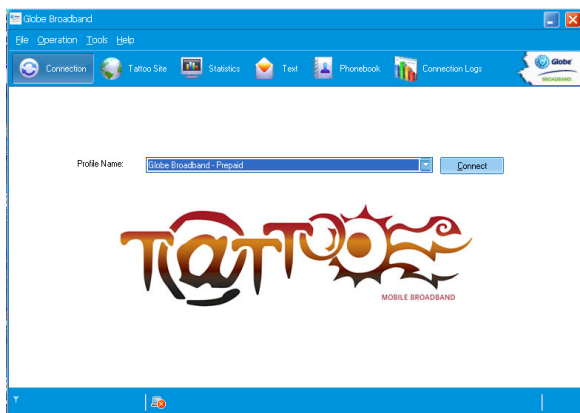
Globe Broadband

File Operation Tools Help

Connection Tattoo Site Statistics Text Phonebook Connection Logs

Globe BROADBAND

Profile Name: Globe Broadband - Prepaid Connect

TATTOO

MOBILE BROADBAND